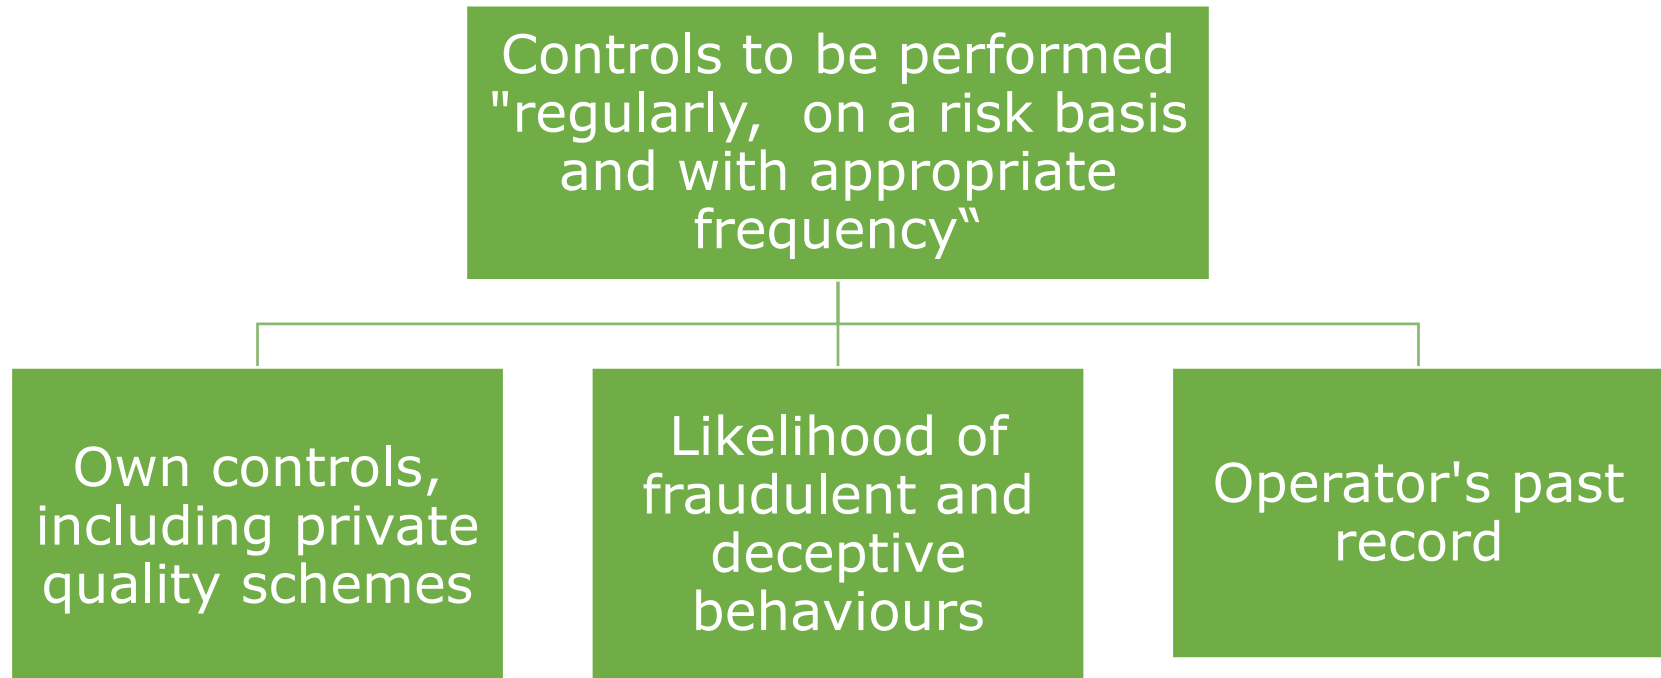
Controls to be performed "regularly,  on a risk basis and with appropriate frequency“

Own controls, including private quality schemes

Likelihood of fraudulent and deceptive behaviours

Operator's past record